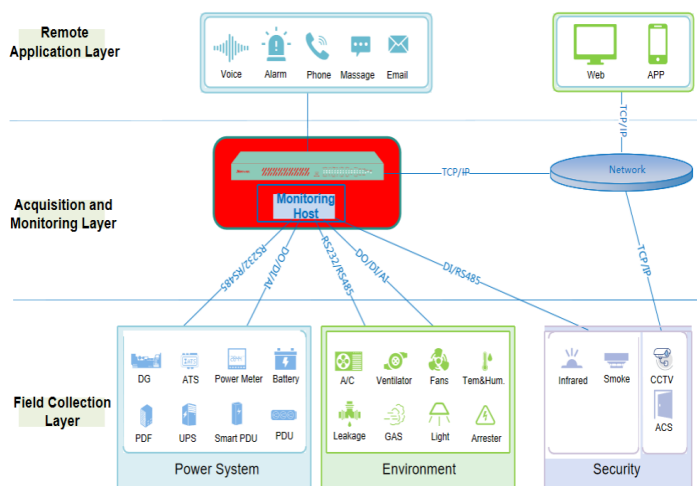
Remote Application Layer

Voice
Alarm
Phone
Massage
Email

Web
APP

TCP/IP

Acquisition and Monitoring Layer

Monitoring Host

TCP/IP

Network

TCP/IP

RS232/RS485
DO/DI/AI
RS232/RS485
DO/DI/AI
DI/RS485

Field Collection Layer

DG
ATS
Power Meter
Battery
PDF
UPS
Smart PDU
PDU

Power System

A/C
Ventilator
Fans
Tem&Hum.
Leakage
GAS
Light
Arrester

Environment

Infrared
Smoke
CCTV
ACS

Security